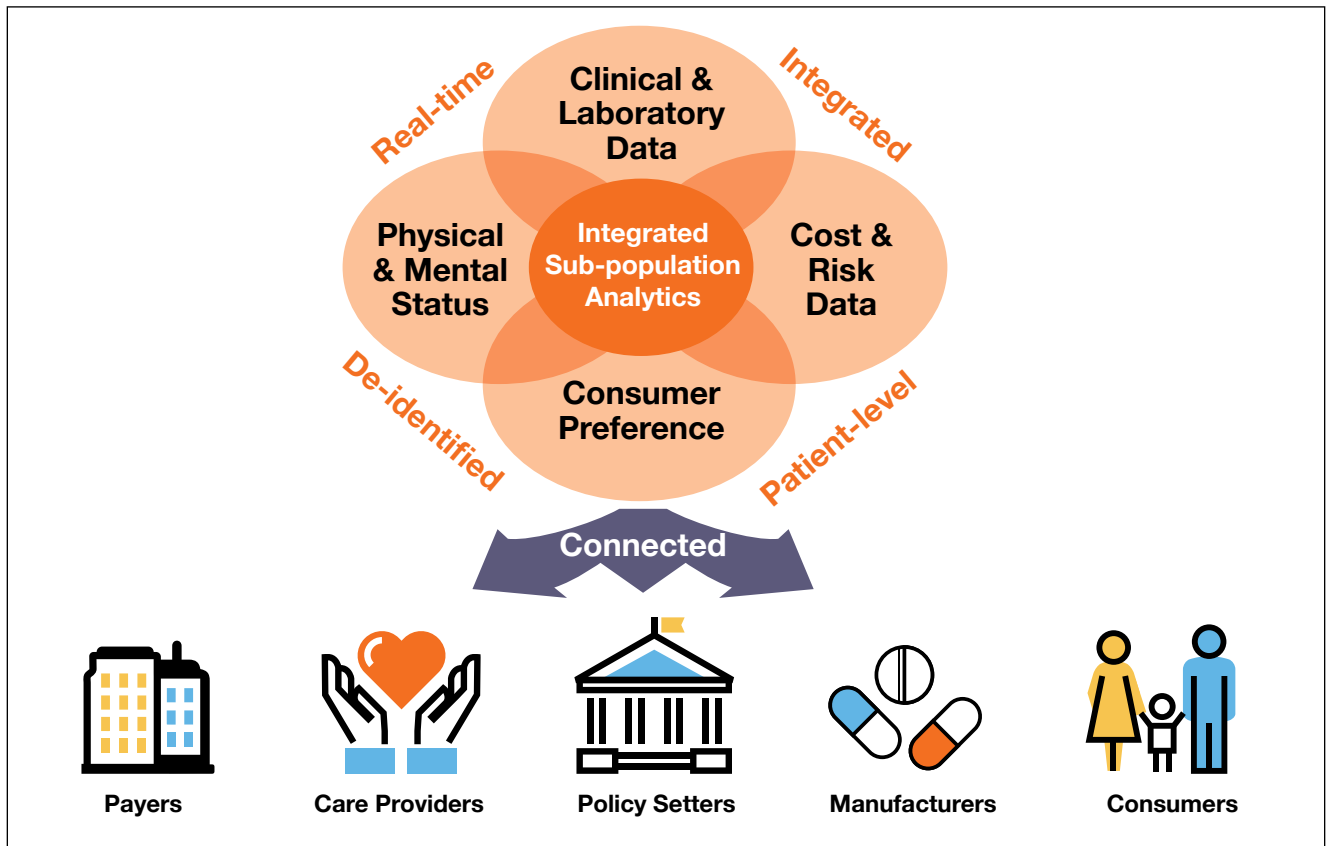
Real-time

Clinical & Laboratory Data

Integrated

Physical & Mental Status

Integrated Sub-population Analytics

Cost & Risk Data

De-identified

Consumer Preference

Patient-level

Connected

Payers

Care Providers

Policy Setters

Manufacturers

Consumers